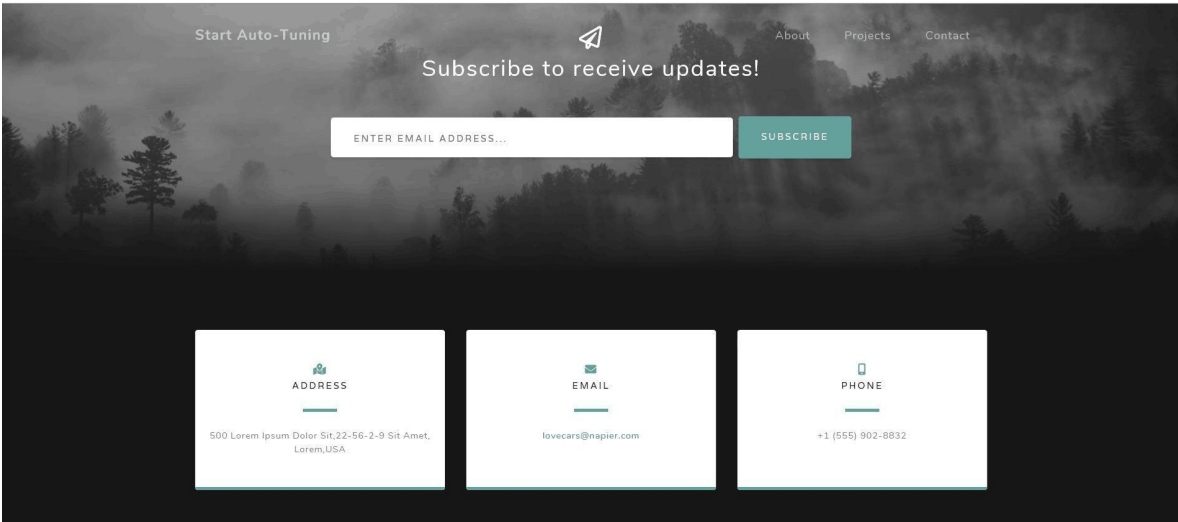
Start Auto-Tuning

About Projects Contact

Subscribe to receive updates!

ENTER EMAIL ADDRESS...

SUBSCRIBE

ADDRESS

500 Lorem Ipsum Dolor Sit,22-56-2-9 Sit Amet, Lorem,USA

EMAIL

lovecars@napier.com

PHONE

+1 (555) 902-8832